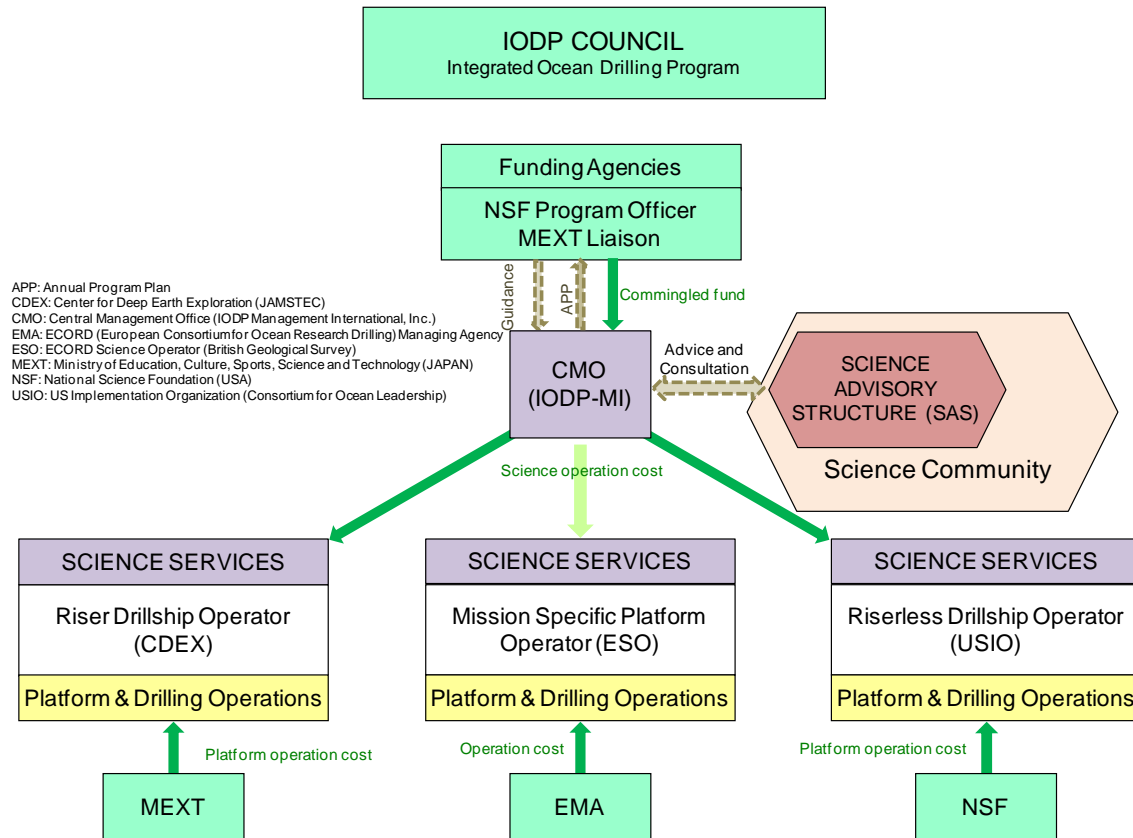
IODP COUNCIL
Integrated Ocean Drilling Program

Funding Agencies

NSF Program Officer
MEXT Liaison

APP: Annual Program Plan
CDEX: Center for Deep Earth Exploration (JAMSTEC)
CMO: Central Management Office (IODP Management International, Inc.)
EMA: ECORD (European Consortium for Ocean Research Drilling) Managing Agency
ESO: ECORD Science Operator (British Geological Survey)
MEXT: Ministry of Education, Culture, Sports, Science and Technology (JAPAN)
NSF: National Science Foundation (USA)
USIO: US Implementation Organization (Consortium for Ocean Leadership)

Guidance

APP

Commingled fund

CMO
(IODP-MI)

Advice and Consultation

SCIENCE ADVISORY STRUCTURE (SAS)

Science Community

Science operation cost

SCIENCE SERVICES

Riser Drillship Operator (CDEX)

Platform & Drilling Operations

SCIENCE SERVICES

Mission Specific Platform Operator (ESO)

Platform & Drilling Operations

SCIENCE SERVICES

Riserless Drillship Operator (USIO)

Platform & Drilling Operations

Platform operation cost

Operation cost

Platform operation cost

MEXT

EMA

NSF